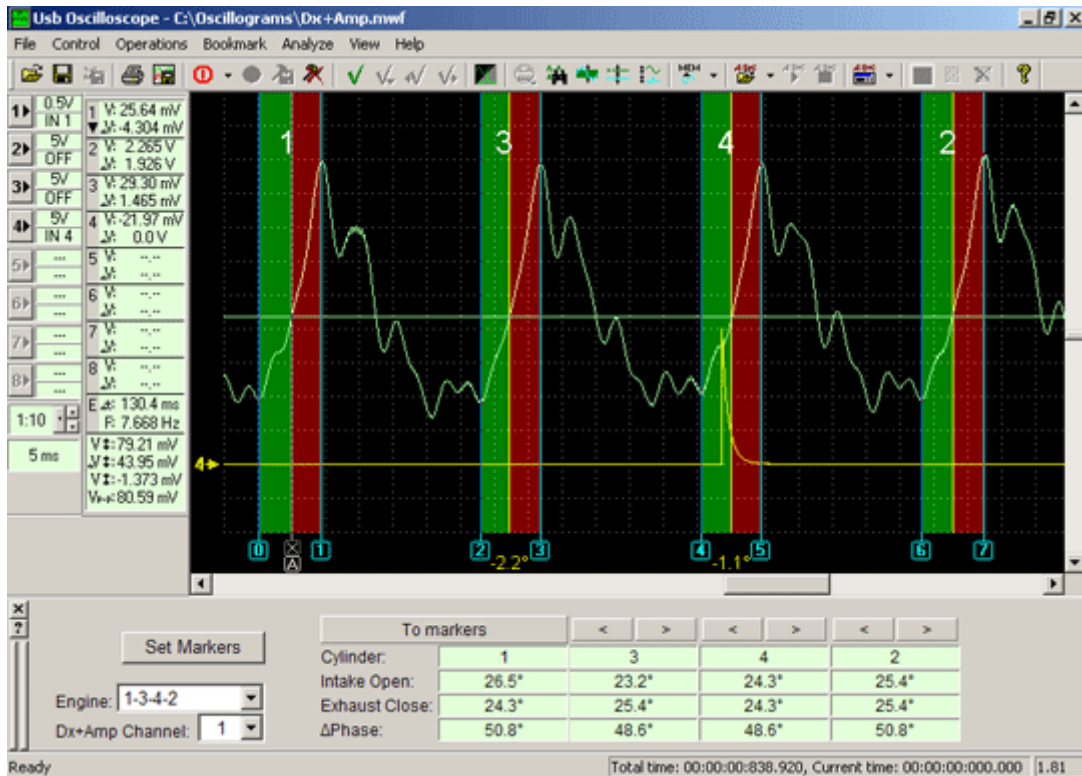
Usb Oscilloscope - C:\Oscillograms\Dx+Amp.mwf

File Control Operations Bookmark Analyze View Help

1▸ 0.5V IN 1
2▸ 5V OFF
3▸ 5V OFF
4▸ 5V IN 4
5▸ --- ---
6▸ --- ---
7▸ --- ---
8▸ --- ---
1:10
5 ms

1 V: 25.64 mV
V: -4.304 mV
2 V: 2.265 V
V: 1.926 V
3 V: 29.30 mV
V: 1.465 mV
4 V: -21.97 mV
V: 0.0 V
5 V: --.--
V: --.--
6 V: --.--
V: --.--
7 V: --.--
V: --.--
8 V: --.--
V: --.--
E Δt: 130.4 ms
F: 7.668 Hz
V‡: 79.21 mV
V‡: 43.95 mV
V‡: -1.373 mV
V↔: 80.59 mV

1 3 4 2
4▸
0 A 1 2 -2.2° 3 4 -1.1° 5 6 7

Set Markers

Engine: 1-3-4-2
Dx+Amp Channel: 1

| To markers | < > | < > | < > | < > |
|---|---|---|---|---|
| Cylinder: | 1 | 3 | 4 | 2 |
| Intake Open: | 26.5° | 23.2° | 24.3° | 25.4° |
| Exhaust Close: | 24.3° | 25.4° | 24.3° | 25.4° |
| ΔPhase: | 50.8° | 48.6° | 48.6° | 50.8° |

Ready
Total time: 00:00:00:838.920, Current time: 00:00:00:000.000 1.81